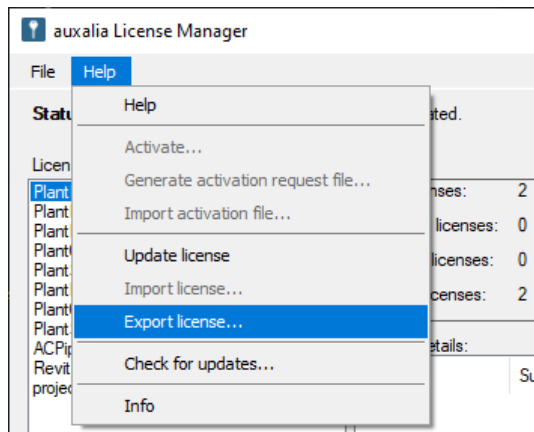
auxalia License Manager

File Help

Statu

Licen

Plant
Plant
Plant
Plant
Plant
Plant
Plant
Plant
ACPip
Revit
projec

Help

Activate...
Generate activation request file...
Import activation file...

Update license
Import license...
Export license...

Check for updates...

Info

ated.

enses: 2
licenses: 0
licenses: 0
censes: 2

etails:

Su